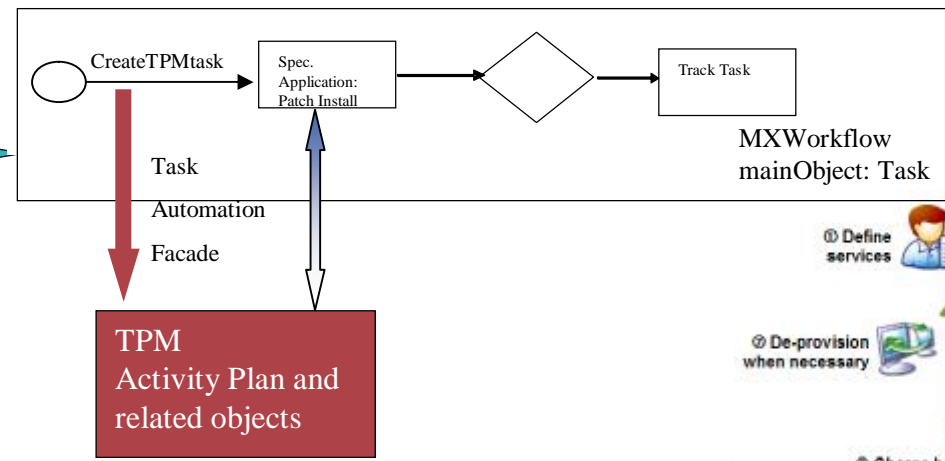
CreateTPMtask

Spec. Application: Patch Install

Track Task

MXWorkflow
mainObject: Task

Task
Automation
Facade

TPM
Activity Plan and related objects

① Define services

⑦ De-provision when necessary

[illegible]